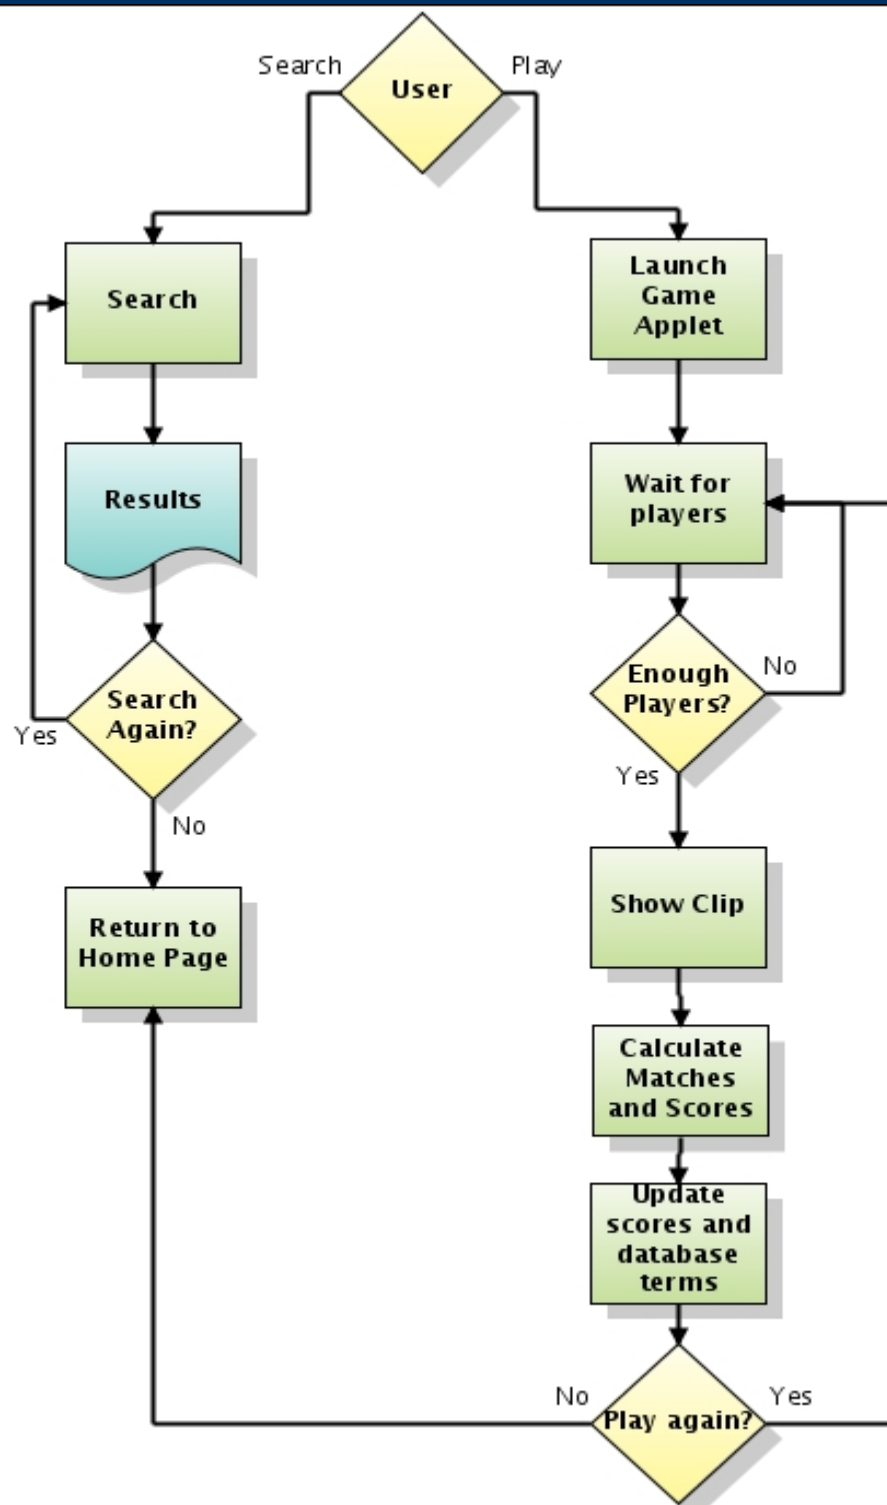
Search
User
Play

Search

Launch Game Applet

Results

Wait for players

Enough Players?
No

Search Again?
Yes

Yes

No

Show Clip

Return to Home Page

Calculate Matches and Scores

Update scores and database terms

No
Play again?
Yes